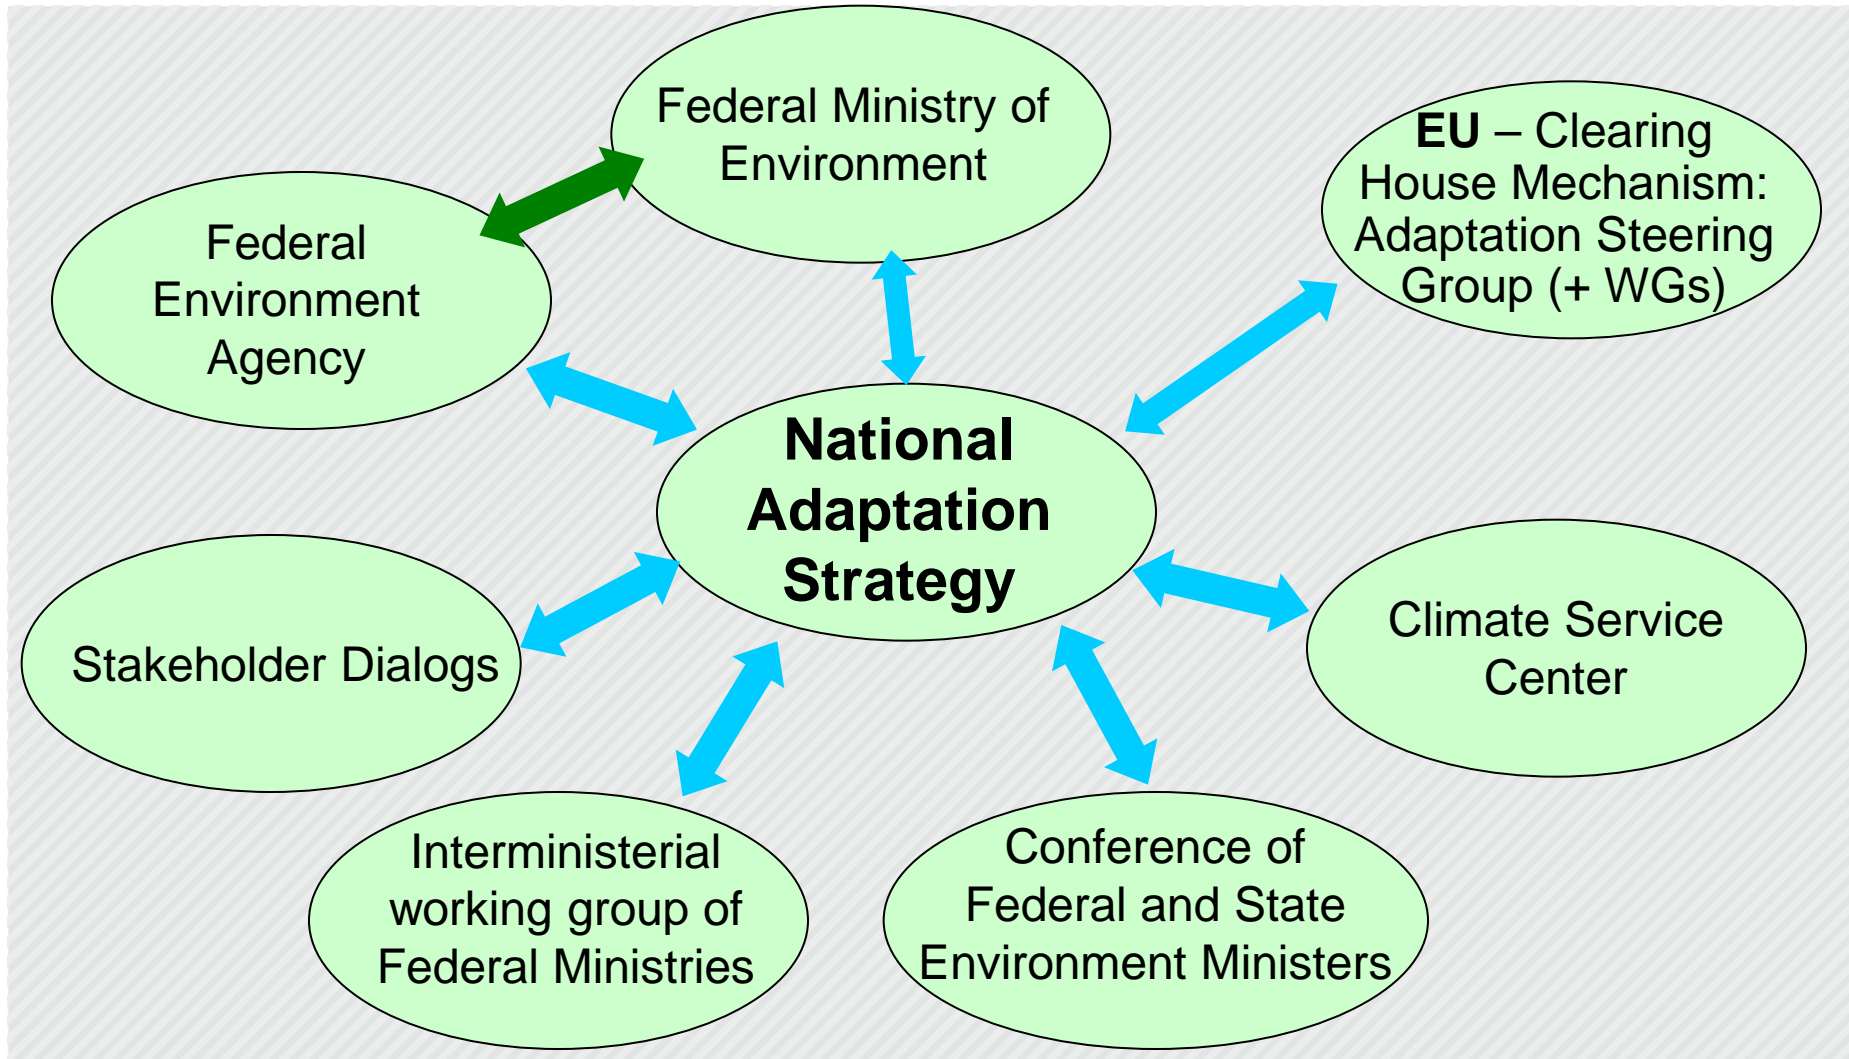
Federal Ministry of Environment

EU – Clearing House Mechanism: Adaptation Steering Group (+ WGs)

Federal Environment Agency

National Adaptation Strategy

Stakeholder Dialogs

Climate Service Center

Interministerial working group of Federal Ministries

Conference of Federal and State Environment Ministers